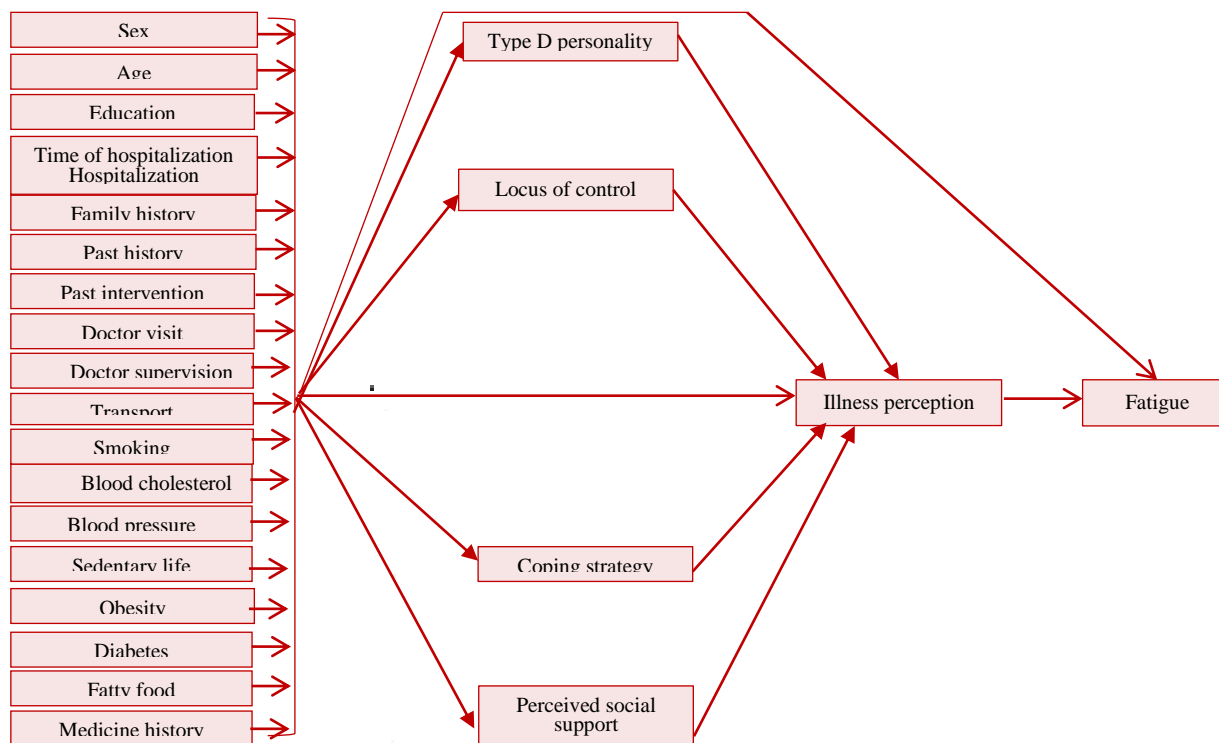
Sex
Age
Education
Time of hospitalization Hospitalization
Family history
Past history
Past intervention
Doctor visit
Doctor supervision
Transport
Smoking
Blood cholesterol
Blood pressure
Sedentary life
Obesity
Diabetes
Fatty food
Medicine history

Type D personality
Locus of control
Coping strategy
Perceived social support
Illness perception
Fatigue